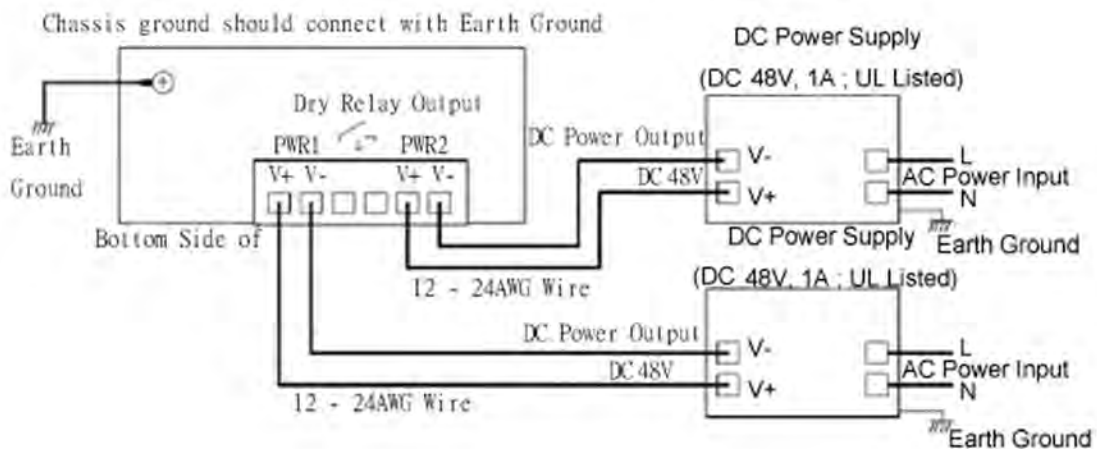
Chassis ground should connect with Earth Ground

Earth Ground

Dry Relay Output

PWR1 PWR2

V+ V- V+ V-

Bottom Side of

DC Power Supply

(DC 48V, 1A ; UL Listed)

DC Power Output

DC 48V

V-

V+

L

AC Power Input

N

DC Power Supply

Earth Ground

12 - 24AWG Wire

(DC 48V, 1A ; UL Listed)

DC Power Output

DC 48V

V-

V+

L

AC Power Input

N

12 - 24AWG Wire

Earth Ground